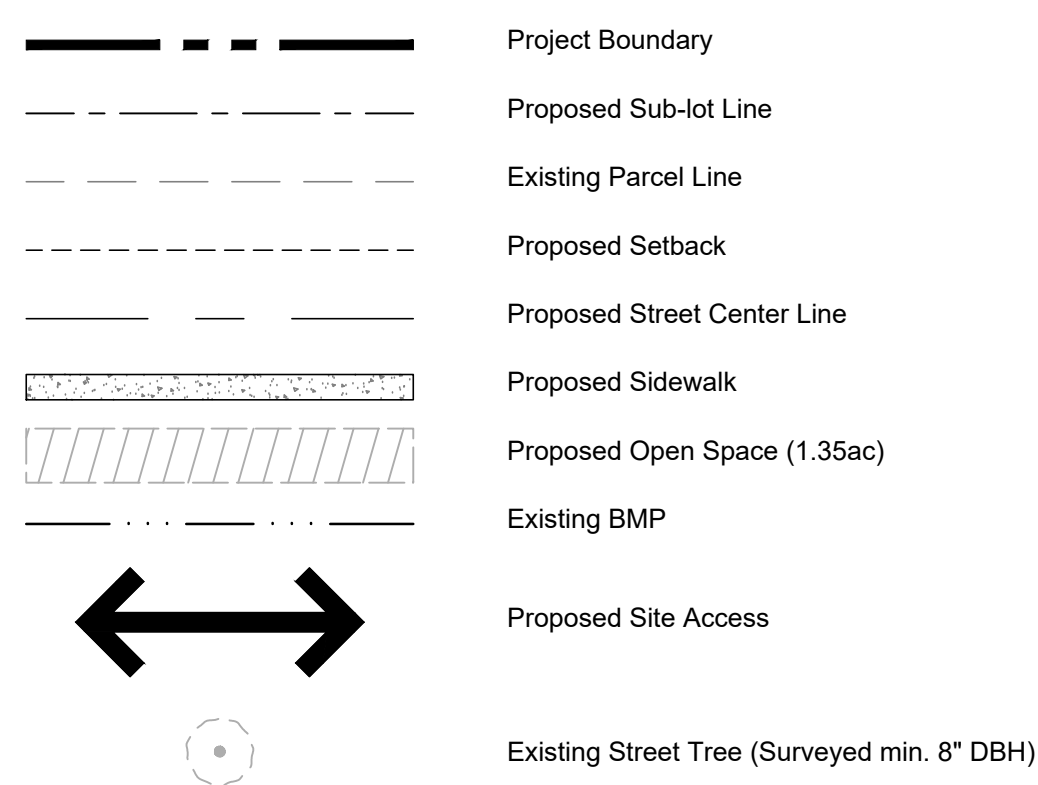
Project Boundary

Proposed Sub-lot Line

Existing Parcel Line

Proposed Setback

Proposed Street Center Line

Proposed Sidewalk

Proposed Open Space (1.35ac)

Existing BMP

Proposed Site Access

Existing Street Tree (Surveyed min. 8" DBH)